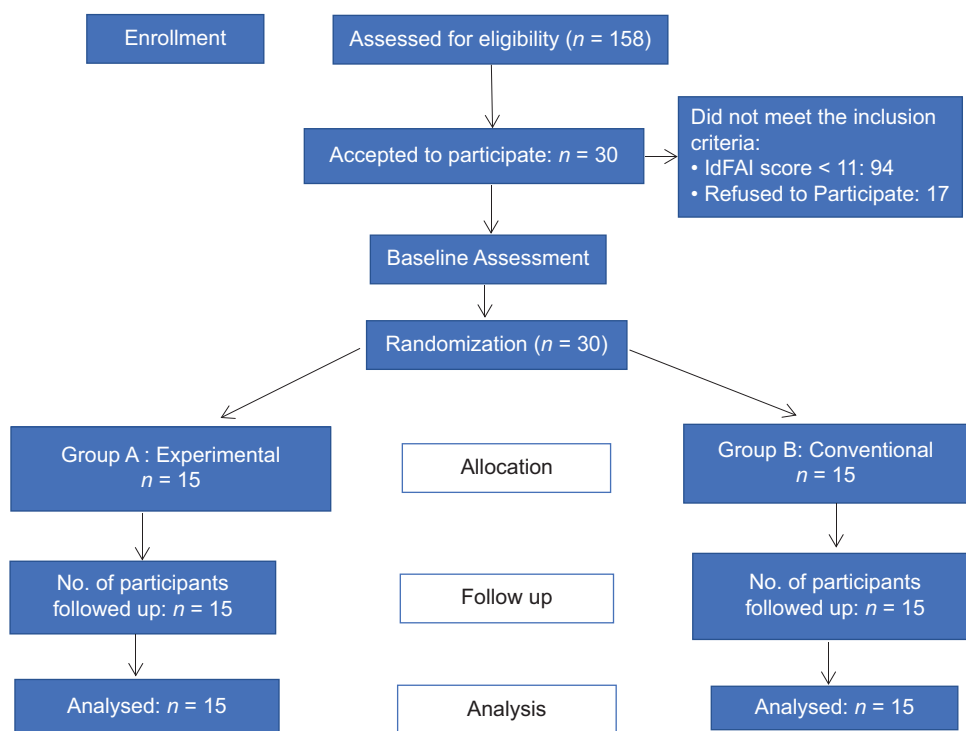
Enrollment

Assessed for eligibility ($n$ = 158)

Accepted to participate: $n$ = 30

Did not meet the inclusion criteria:
• IdFAI score < 11: 94
• Refused to Participate: 17

Baseline Assessment

Randomization ($n$ = 30)

Group A : Experimental
$n$ = 15

Allocation

Group B: Conventional
$n$ = 15

No. of participants followed up: $n$ = 15

Follow up

No. of participants followed up: $n$ = 15

Analysed: $n$ = 15

Analysis

Analysed: $n$ = 15